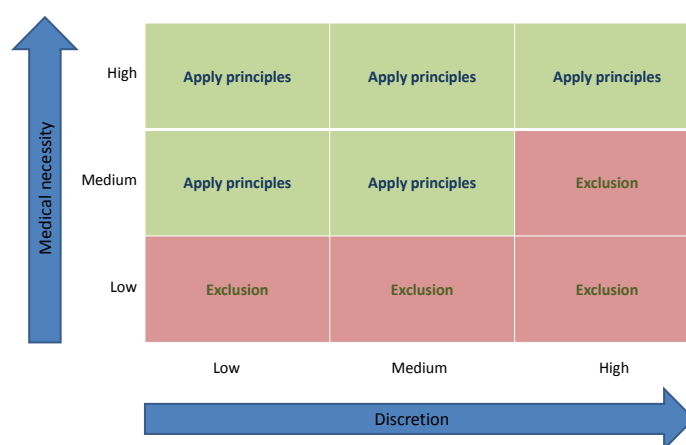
Medical necessity

| | | | |
|---|---|---|---|
| High | Apply principles | Apply principles | Apply principles |
| Medium | Apply principles | Apply principles | Exclusion |
| Low | Exclusion | Exclusion | Exclusion |
| | Low | Medium | High |

Discretion